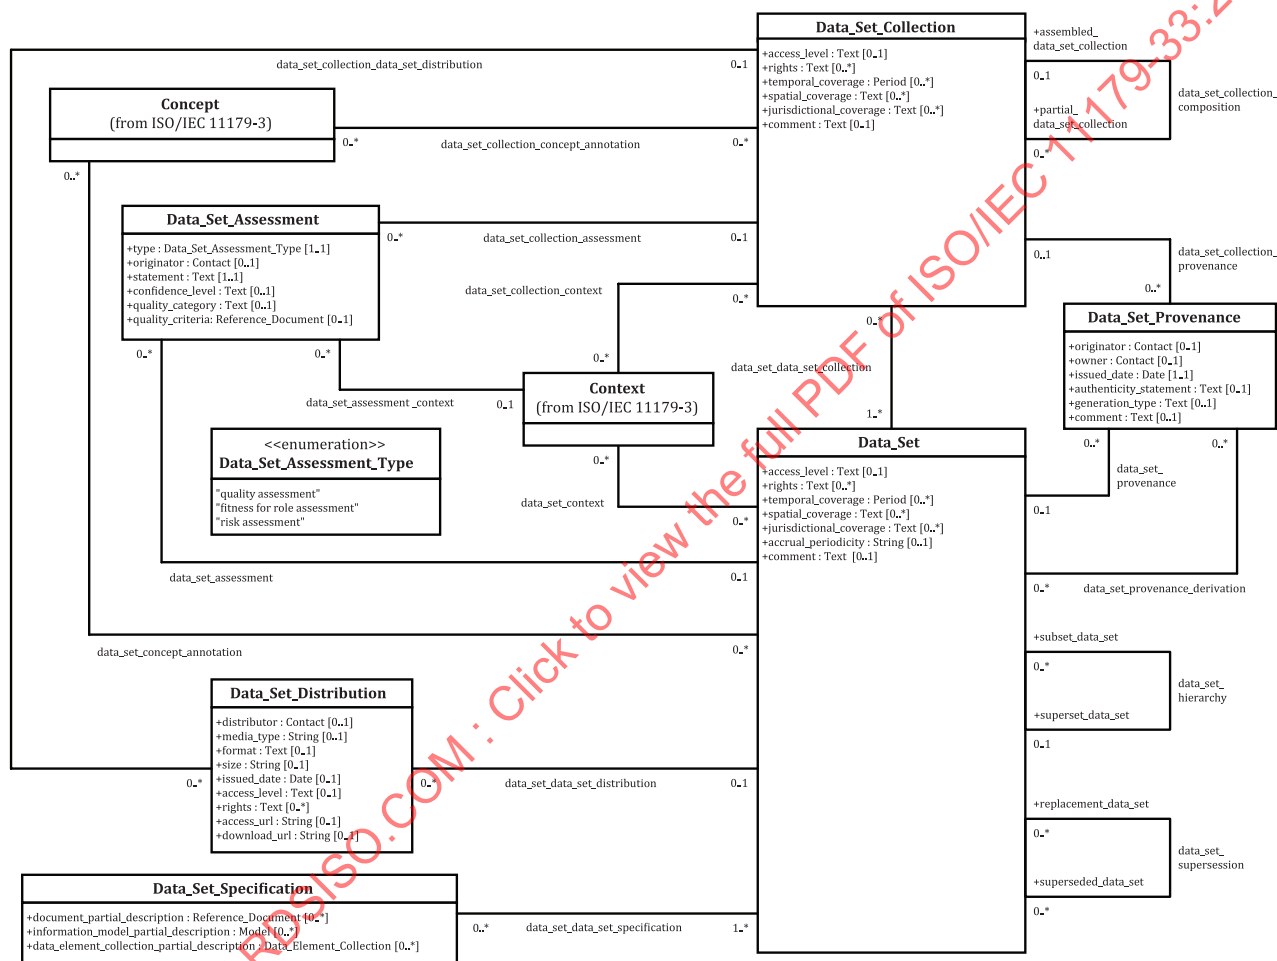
Data_Set_Collection
+access_level : Text [0..1]
+rights : Text [0..*]
+temporal_coverage : Period [0..*]
+spatial_coverage : Text [0..*]
+jurisdictional_coverage : Text [0..*]
+comment : Text [0..1]

+assembled_ data_set_collection
0..1
+partial_ data_set_collection
0..*
data_set_collection_ composition

data_set_collection_data_set_distribution
0..1

Concept
(from ISO/IEC 11179-3)
0..*
data_set_collection_concept_annotation
0..*
0..*

Data_Set_Assessment
+type : Data_Set_Assessment_Type [1..1]
+originator : Contact [0..1]
+statement : Text [1..1]
+confidence_level : Text [0..1]
+quality_category : Text [0..1]
+quality_criteria: Reference_Document [0..1]
0..*
data_set_collection_assessment
0..1
data_set_collection_context
0..*
0..1
data_set_collection_ provenance
0..*
0..*
0..*
0..*

Data_Set_Provenance
+originator : Contact [0..1]
+owner : Contact [0..1]
+issued_date : Date [1..1]
+authenticity_statement : Text [0..1]
+generation_type : Text [0..1]
+comment : Text [0..1]

0..*
data_set_data_set_collection
data_set_assessment _context
0..1

Context
(from ISO/IEC 11179-3)
1..*

<<enumeration>>
Data_Set_Assessment_Type
"quality assessment"
"fitness for role assessment"
"risk assessment"

0..*
data_set_context
0..*

Data_Set
+access_level : Text [0..1]
+rights : Text [0..*]
+temporal_coverage : Period [0..*]
+spatial_coverage : Text [0..*]
+jurisdictional_coverage : Text [0..*]
+accrual_periodicity : String [0..1]
+comment : Text [0..1]

0..*
0..*
data_set_ provenance
0..1
data_set_assessment
0..1
0..*
data_set_provenance_derivation
data_set_concept_annotation
0..*
+subset_data_set
0..*
+superset_data_set
data_set_ hierarchy
0..1

Data_Set_Distribution
+distributor : Contact [0..1]
+media_type : String [0..1]
+format : Text [0..1]
+size : String [0..1]
+issued_date : Date [0..1]
+access_level : Text [0..1]
+rights : Text [0..*]
+access_url : String [0..1]
+download_url : String [0..1]
0..*
0..*
data_set_data_set_distribution
0..1
+replacement_data_set
0..*
+superseded_data_set
data_set_ supersession
0..*

Data_Set_Specification
+document_partial_description : Reference_Document [0..*]
+information_model_partial_description : Model [0..*]
+data_element_collection_partial_description : Data_Element_Collection [0..*]
0..*
data_set_data_set_specification
1..*

RDSISO.COM : Click to view the full PDF of ISO/IEC 11179-33:2